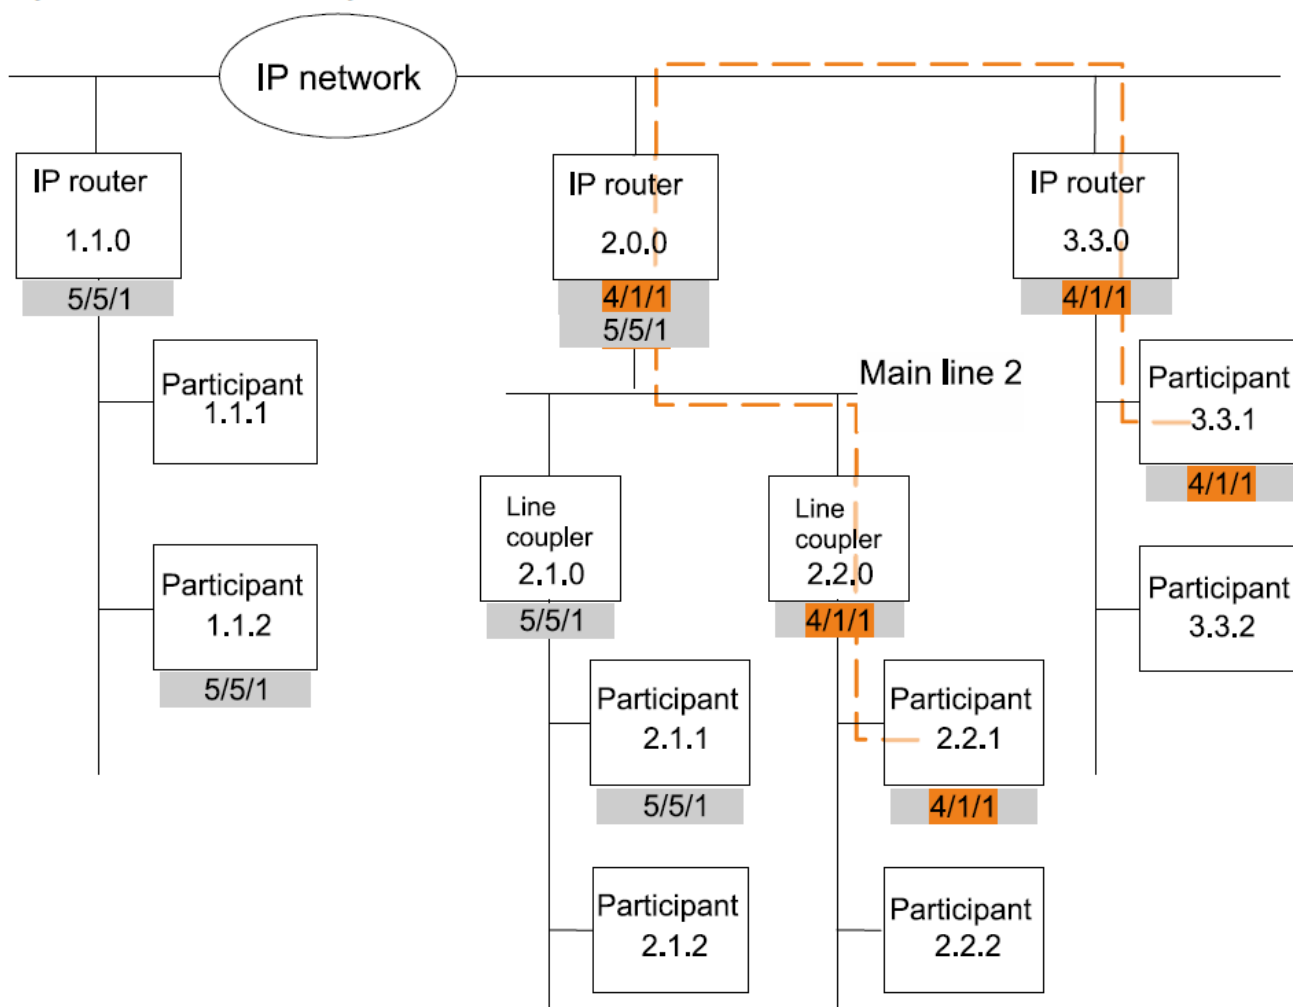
IP network

IP router
1.1.0
5/5/1

IP router
2.0.0
4/1/1
5/5/1

IP router
3.3.0
4/1/1

Participant
1.1.1

Main line 2

Participant
3.3.1
4/1/1

Line coupler
2.1.0
5/5/1

Line coupler
2.2.0
4/1/1

Participant
1.1.2
5/5/1

Participant
3.3.2

Participant
2.1.1
5/5/1

Participant
2.2.1
4/1/1

Participant
2.1.2

Participant
2.2.2